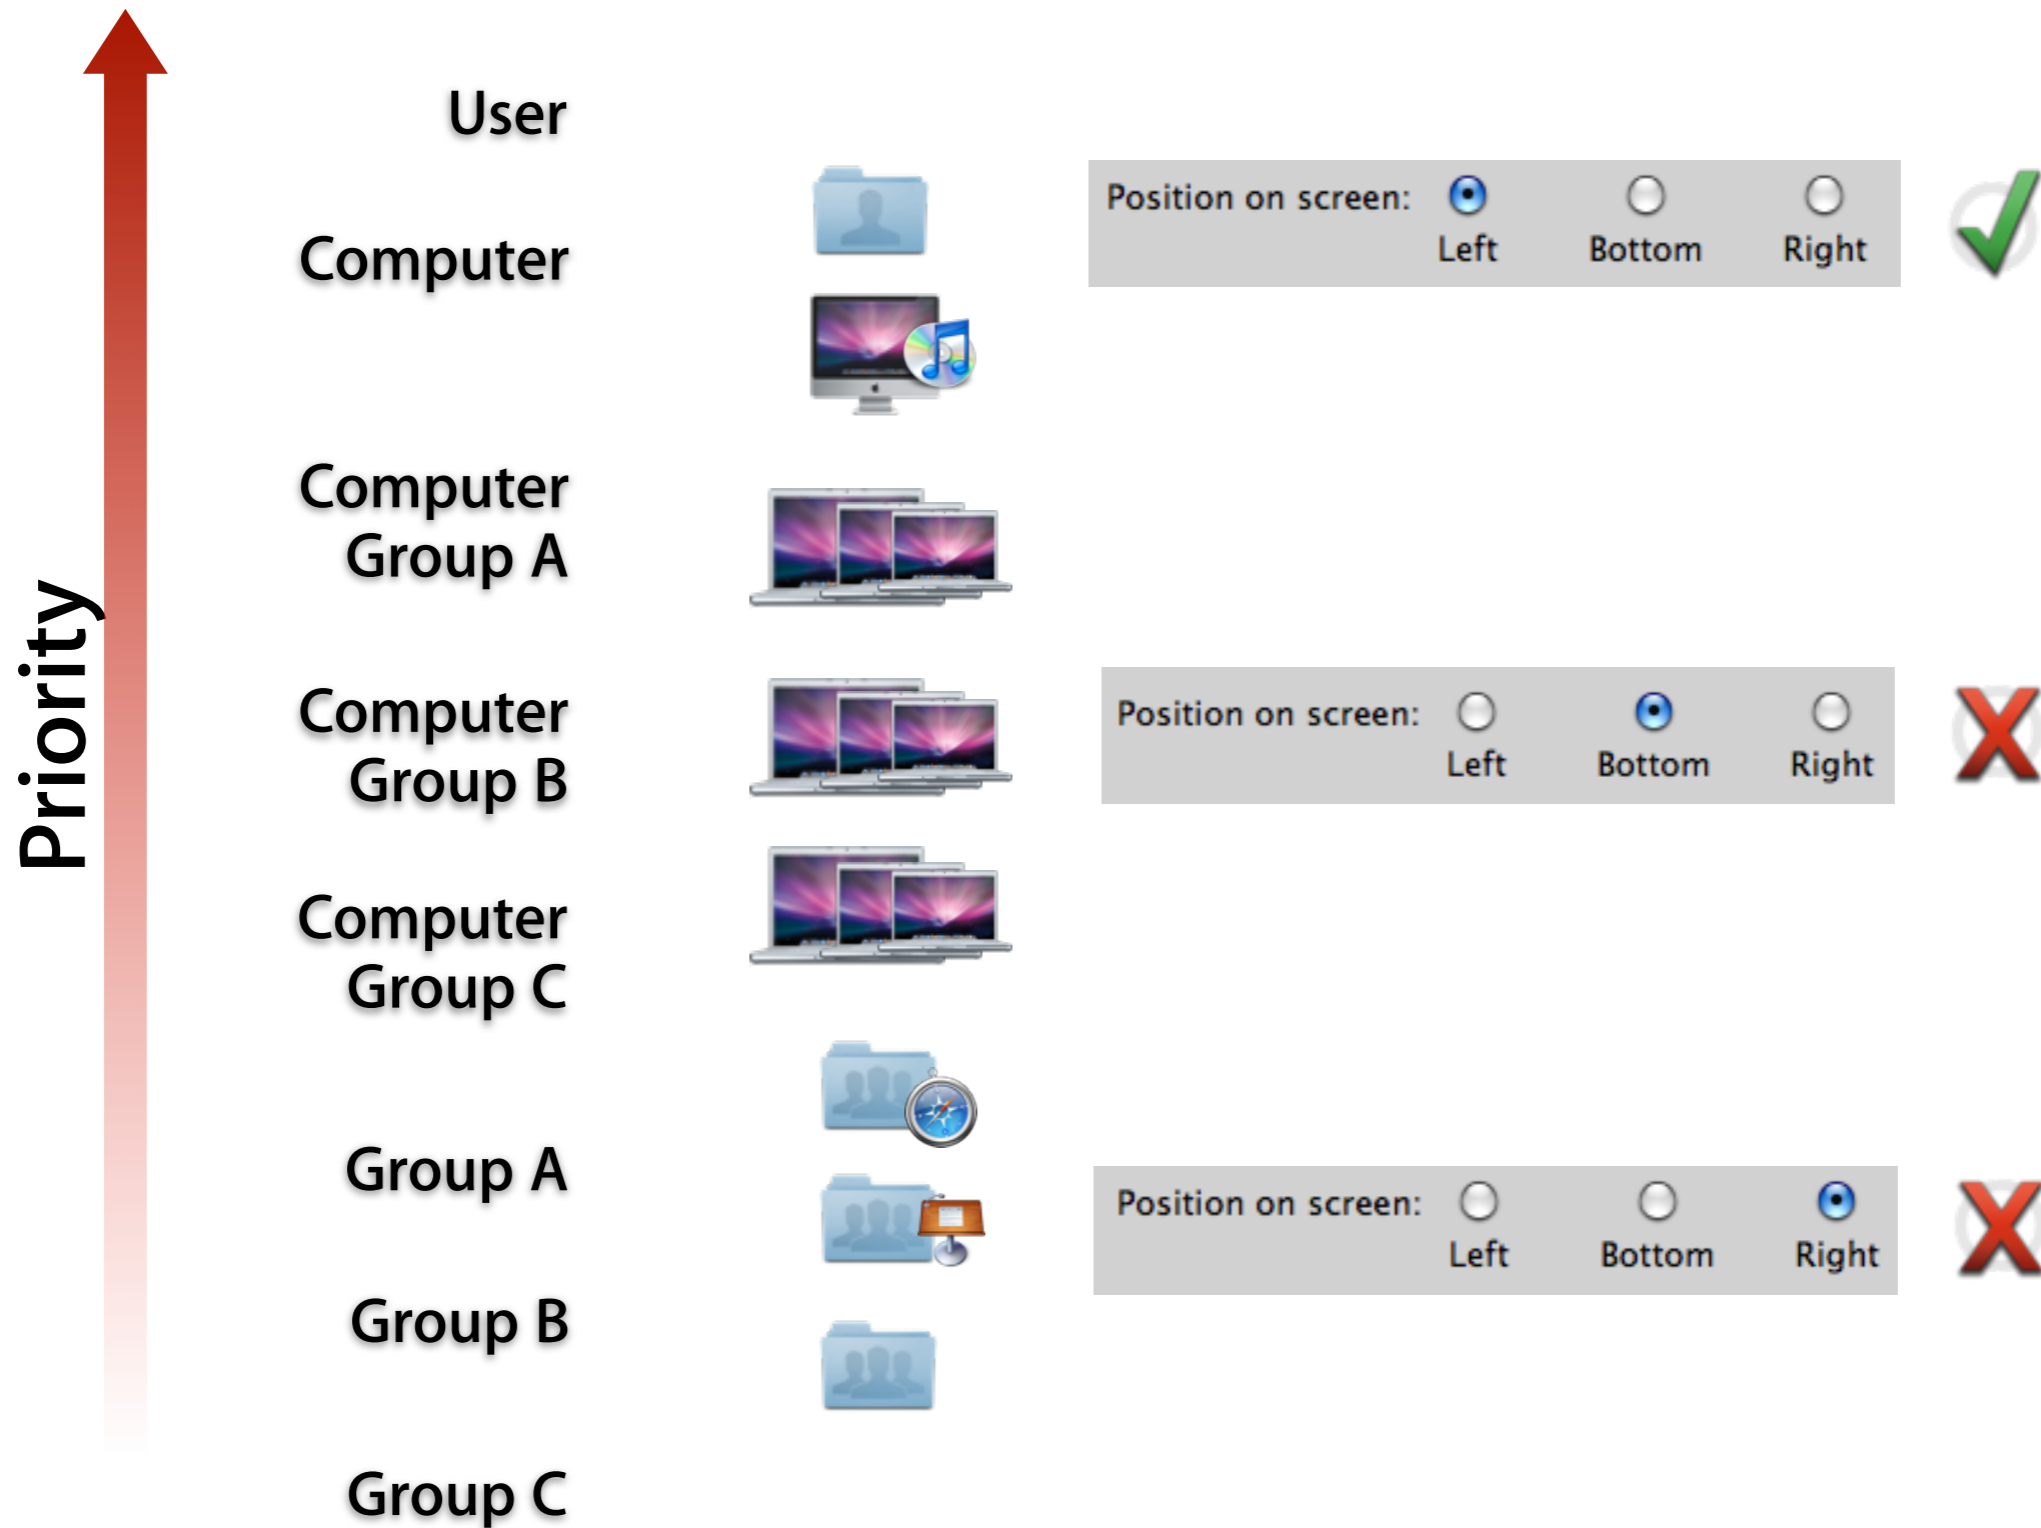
Priority

User

Computer

Computer Group A

Computer Group B

Computer Group C

Group A

Group B

Group C

Position on screen: Left Bottom Right

Position on screen: Left Bottom Right

Position on screen: Left Bottom Right